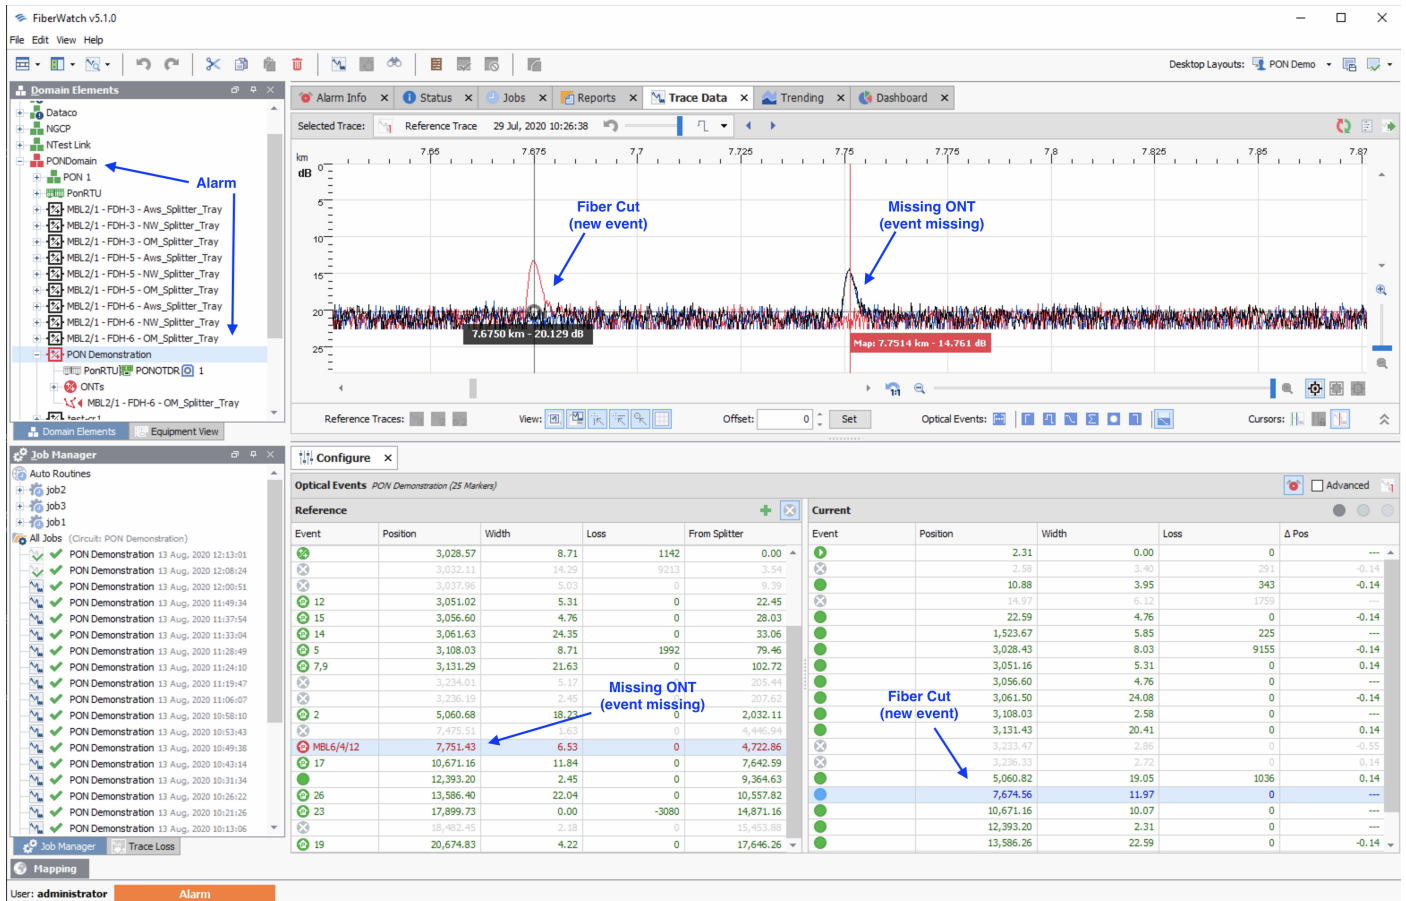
FiberWatch v5.1.0

File Edit View Help

Desktop Layouts: PON Demo

Domain Elements

Dataco
NGCP
NTest Link
PONDomain
PON 1
PonRTU
MBL2/1 - FDH-3 - Aws_Splitter_Tray
MBL2/1 - FDH-3 - NW_Splitter_Tray
MBL2/1 - FDH-3 - OM_Splitter_Tray
MBL2/1 - FDH-5 - Aws_Splitter_Tray
MBL2/1 - FDH-5 - NW_Splitter_Tray
MBL2/1 - FDH-5 - OM_Splitter_Tray
MBL2/1 - FDH-6 - Aws_Splitter_Tray
MBL2/1 - FDH-6 - NW_Splitter_Tray
MBL2/1 - FDH-6 - OM_Splitter_Tray
PON Demonstration
PonRTU PONOTDR 1
ONTs
MBL2/1 - FDH-6 - OM_Splitter_Tray
test-c1

Alarm

Domain Elements | Equipment View

Job Manager

Auto Routines
job2
job3
job1
All Jobs (Circuit: PON Demonstration)
PON Demonstration 13 Aug, 2020 12:13:01
PON Demonstration 13 Aug, 2020 12:08:24
PON Demonstration 13 Aug, 2020 12:00:51
PON Demonstration 13 Aug, 2020 11:49:34
PON Demonstration 13 Aug, 2020 11:37:54
PON Demonstration 13 Aug, 2020 11:33:04
PON Demonstration 13 Aug, 2020 11:28:49
PON Demonstration 13 Aug, 2020 11:24:10
PON Demonstration 13 Aug, 2020 11:19:47
PON Demonstration 13 Aug, 2020 11:06:07
PON Demonstration 13 Aug, 2020 10:58:10
PON Demonstration 13 Aug, 2020 10:53:43
PON Demonstration 13 Aug, 2020 10:49:38
PON Demonstration 13 Aug, 2020 10:43:14
PON Demonstration 13 Aug, 2020 10:31:34
PON Demonstration 13 Aug, 2020 10:26:22
PON Demonstration 13 Aug, 2020 10:21:26
PON Demonstration 13 Aug, 2020 10:13:06

Job Manager | Trace Loss

Mapping

User: administrator | Alarm

Alarm Info | Status | Jobs | Reports | Trace Data | Trending | Dashboard

Selected Trace: Reference Trace 29 Jul, 2020 10:26:38

km 7.65 7.675 7.7 7.725 7.75 7.775 7.8 7.825 7.85 7.87
dB 0 5 10 15 20 25

Fiber Cut
(new event)

Missing ONT
(event missing)

7.6750 km - 20.129 dB

Map: 7.7514 km - 14.761 dB

Reference Traces: View: Offset: 0 Set Optical Events: Cursors:

Configure

Optical Events PON Demonstration (25 Markers)

Advanced

Reference

| Event | Position | Width | Loss | From Splitter |
|---|---|---|---|---|
| | 3,028.57 | 8.71 | 1142 | 0.00 |
| | 3,032.11 | 14.29 | 9213 | 3.54 |
| | 3,037.96 | 5.03 | 0 | 9.39 |
| 12 | 3,051.02 | 5.31 | 0 | 22.45 |
| 15 | 3,056.60 | 4.76 | 0 | 28.03 |
| 14 | 3,061.63 | 24.35 | 0 | 33.06 |
| 5 | 3,108.03 | 8.71 | 1992 | 79.46 |
| 7,9 | 3,131.29 | 21.63 | 0 | 102.72 |
| | 3,234.01 | 5.17 | 0 | 205.44 |
| | 3,236.19 | 2.45 | 0 | 207.62 |
| 2 | 5,060.68 | 18.23 | 0 | 2,032.11 |
| | 7,475.51 | 1.63 | 0 | 4,446.94 |
| MBL6/4/12 | 7,751.43 | 6.53 | 0 | 4,722.86 |
| 17 | 10,671.16 | 11.84 | 0 | 7,642.59 |
| | 12,393.20 | 2.45 | 0 | 9,364.63 |
| 26 | 13,586.40 | 22.04 | 0 | 10,557.82 |
| 23 | 17,899.73 | 0.00 | -3080 | 14,871.16 |
| | 18,482.45 | 2.18 | 0 | 15,453.88 |
| 19 | 20,674.83 | 4.22 | 0 | 17,646.26 |

Missing ONT
(event missing)

Current

| Event | Position | Width | Loss | Δ Pos |
|---|---|---|---|---|
| | 2.31 | 0.00 | 0 | --- |
| | 2.58 | 3.40 | 291 | -0.14 |
| | 10.88 | 3.95 | 343 | -0.14 |
| | 14.97 | 6.12 | 1759 | |
| | 22.59 | 4.76 | 0 | -0.14 |
| | 1,523.67 | 5.85 | 225 | --- |
| | 3,028.43 | 8.03 | 9155 | -0.14 |
| | 3,051.16 | 5.31 | 0 | 0.14 |
| | 3,056.60 | 4.76 | 0 | 0 |
| | 3,061.50 | 24.08 | 0 | -0.14 |
| | 3,108.03 | 2.58 | 0 | --- |
| | 3,131.43 | 20.41 | 0 | 0.14 |
| | 3,233.47 | 2.86 | 0 | -0.55 |
| | 3,236.33 | 2.72 | 0 | 0.14 |
| | 5,060.82 | 19.05 | 1036 | 0.14 |
| | 7,674.56 | 11.97 | 0 | --- |
| | 10,671.16 | 10.07 | 0 | --- |
| | 12,393.20 | 2.31 | 0 | --- |
| | 13,586.26 | 22.59 | 0 | -0.14 |

Fiber Cut
(new event)